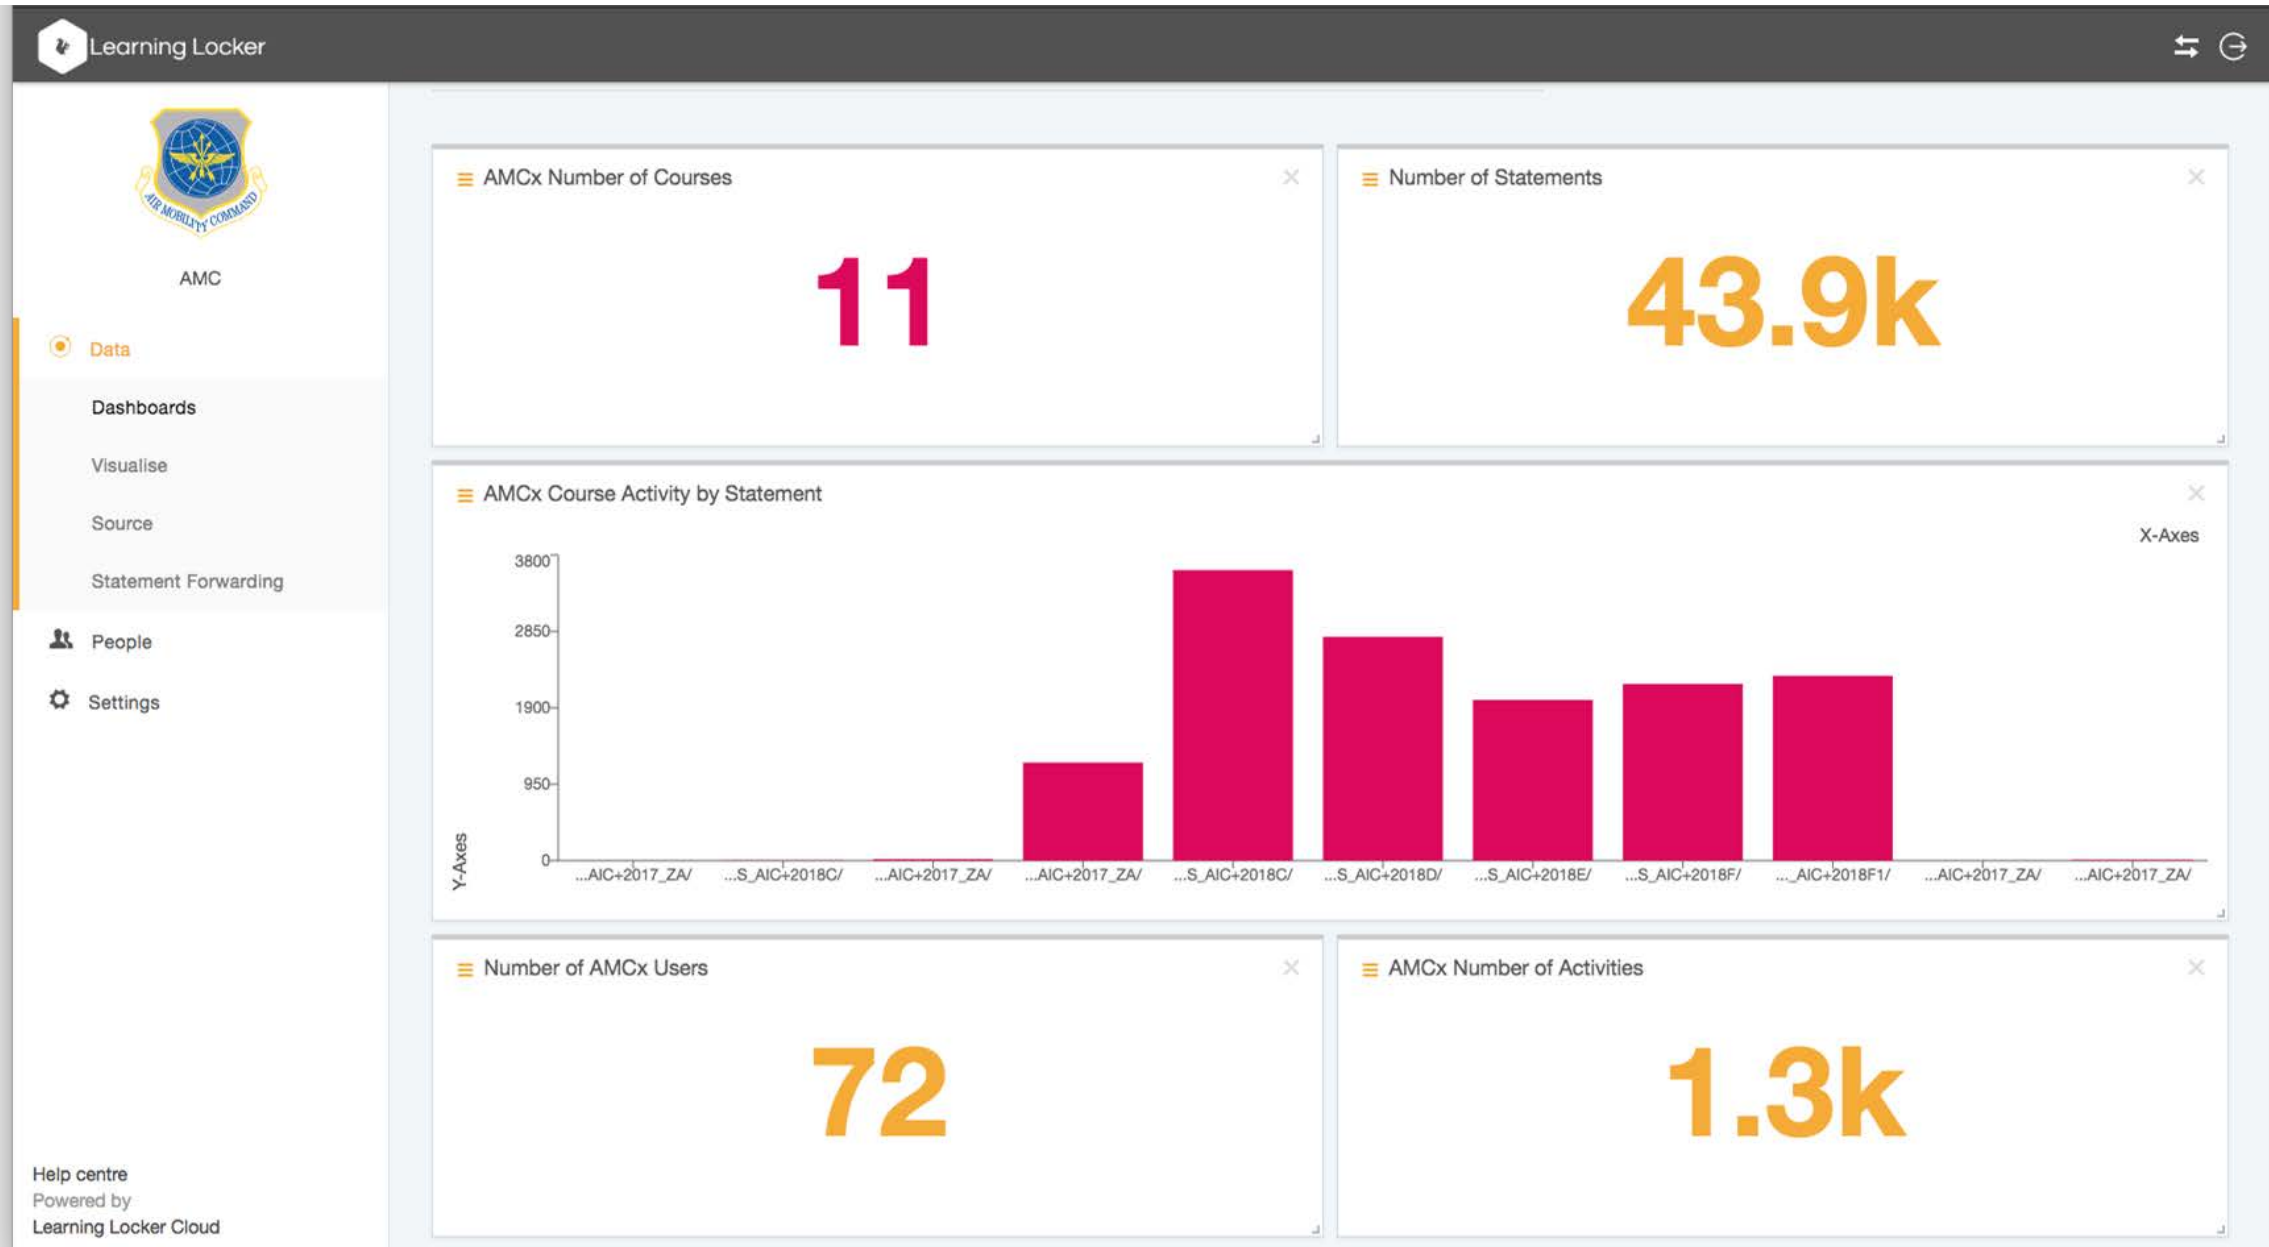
Learning Locker

AIR MOBILITY COMMAND

AMC

Data

Dashboards

Visualise

Source

Statement Forwarding

People

Settings

Help centre
Powered by
Learning Locker Cloud

AMCx Number of Courses

11

Number of Statements

43.9k

AMCx Course Activity by Statement

X-Axes

Y-Axes

3800
2850
1900
950
0

...AIC+2017_ZA/ ...S_AIC+2018C/ ...AIC+2017_ZA/ ...AIC+2017_ZA/ ...S_AIC+2018C/ ...S_AIC+2018D/ ...S_AIC+2018E/ ...S_AIC+2018F/ ..._AIC+2018F1/ ...AIC+2017_ZA/ ...AIC+2017_ZA/

Number of AMCx Users

72

AMCx Number of Activities

1.3k